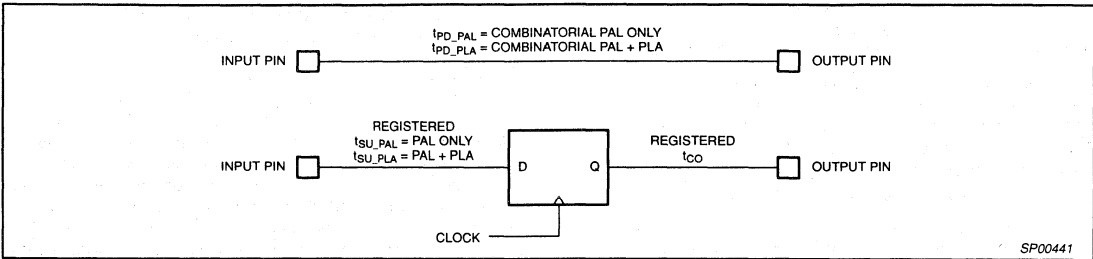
$t_{PD\_PAL}$ = COMBINATORIAL PAL ONLY
$t_{PD\_PLA}$ = COMBINATORIAL PAL + PLA

INPUT PIN

OUTPUT PIN

REGISTERED
$t_{SU\_PAL}$ = PAL ONLY
$t_{SU\_PLA}$ = PAL + PLA

INPUT PIN

D

Q

REGISTERED
$t_{CO}$

OUTPUT PIN

CLOCK

SP00441